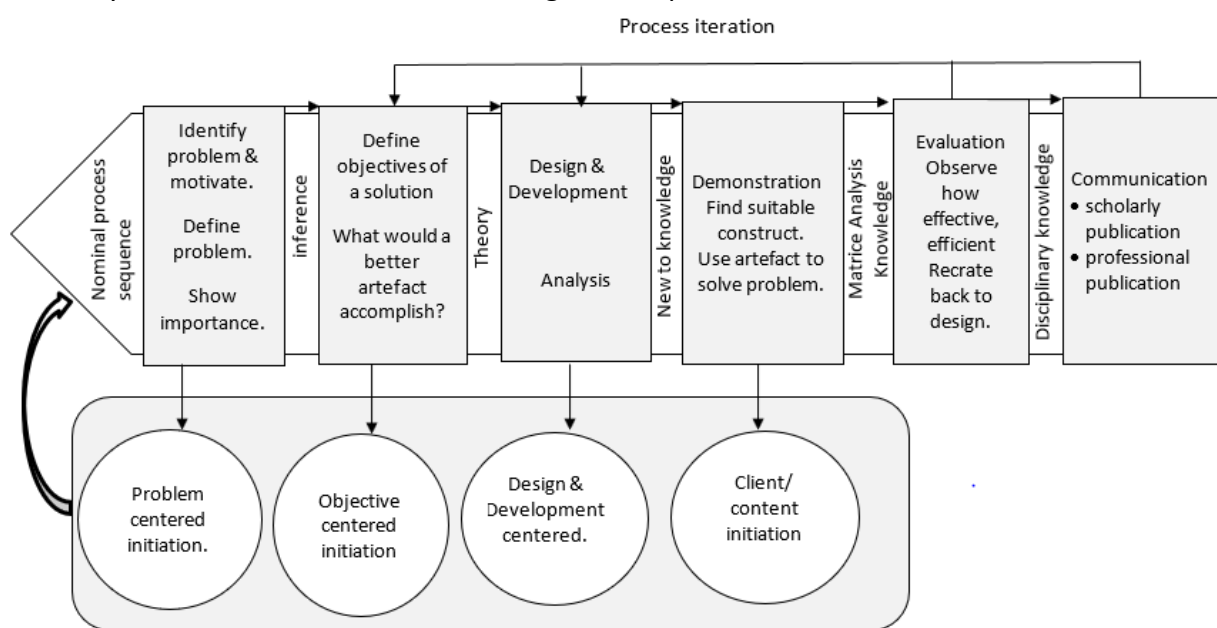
Process iteration

Nominal process sequence

Identify problem & motivate.

Define problem.

Show importance.

inference

Define objectives of a solution

What would a better artefact accomplish?

Theory

Design & Development

Analysis

New to knowledge

Demonstration Find suitable construct.

Use artefact to solve problem.

Matrice Analysis Knowledge

Evaluation Observe how effective, efficient Recrate back to design.

Disciplinary knowledge

Communication
• scholarly publication
• professional publication

Problem centered initiation.

Objective centered initiation

Design & Development centered.

Client/ content initiation